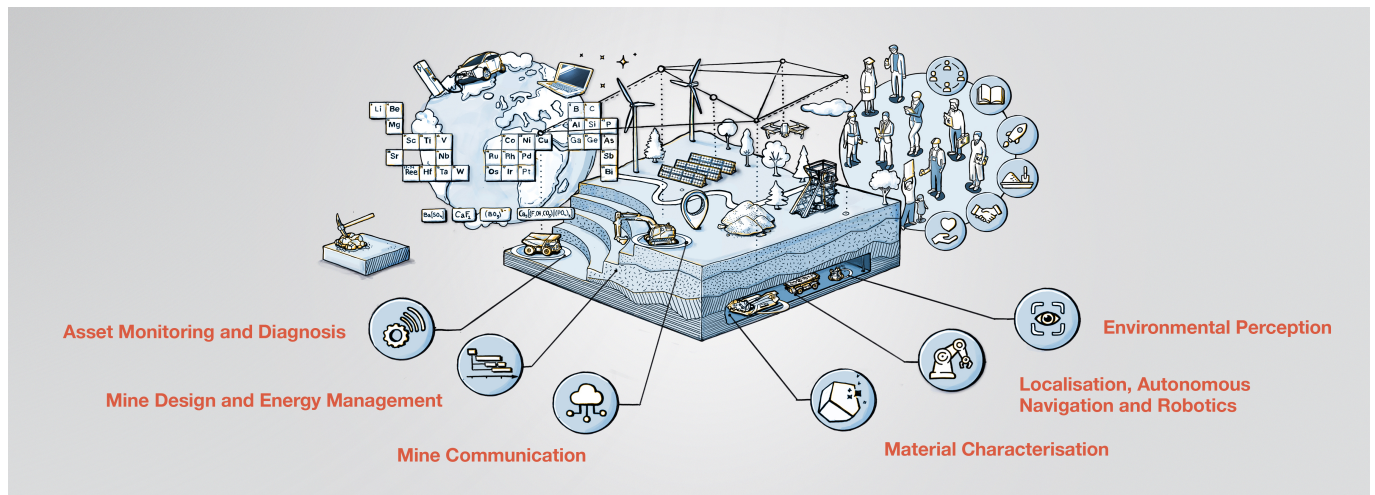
Li Be
Mg
Sc Ti V
Sr Nb
Ree Hf Ta W
B C
Al Si P
Co Ni Cu Ga Ge As
Ru Rh Pd Sb
Os Ir Pt Bi
$BaSO_4$ $CaF_2$ $(BO_3)$ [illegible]

Asset Monitoring and Diagnosis

Mine Design and Energy Management

Mine Communication

Material Characterisation

Localisation, Autonomous Navigation and Robotics

Environmental Perception